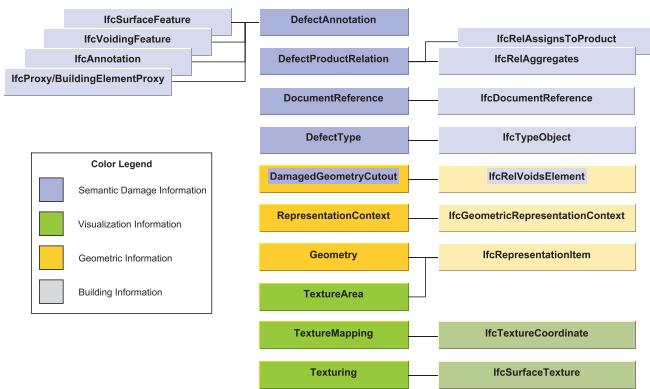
IfcSurfaceFeature
IfcVoidingFeature
IfcAnnotation
IfcProxy/BuildingElementProxy

DefectAnnotation

DefectProductRelation

IfcRelAssignsToProduct
IfcRelAggregates

DocumentReference
IfcDocumentReference

DefectType
IfcTypeObject

Color Legend
Semantic Damage Information
Visualization Information
Geometric Information
Building Information

DamagedGeometryCutout
IfcRelVoidsElement

RepresentationContext
IfcGeometricRepresentationContext

Geometry
IfcRepresentationItem

TextureArea

TextureMapping
IfcTextureCoordinate

Texturing
IfcSurfaceTexture